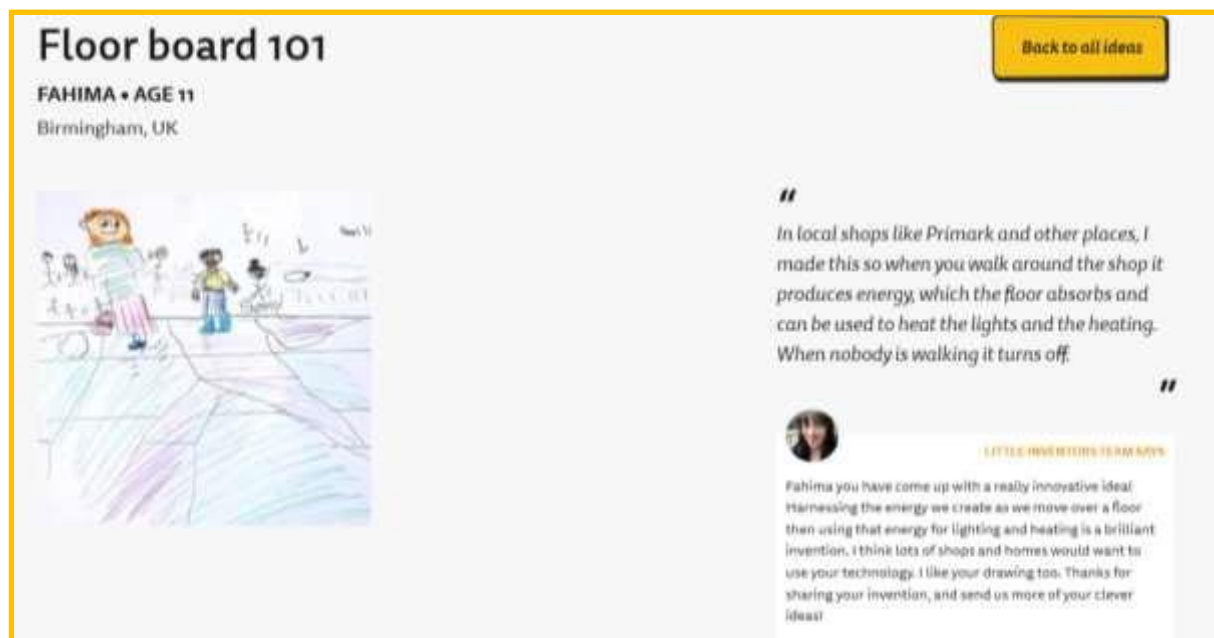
Floor board 101

FAHIMA • AGE 11

Birmingham, UK

Back to all ideas

"

In local shops like Primark and other places, I made this so when you walk around the shop it produces energy, which the floor absorbs and can be used to heat the lights and the heating. When nobody is walking it turns off.

"

LITTLE INVENTORS TEAM SAYS

Fahima you have come up with a really innovative idea! Harnessing the energy we create as we move over a floor then using that energy for lighting and heating is a brilliant invention. I think lots of shops and homes would want to use your technology. I like your drawing too. Thanks for sharing your invention, and send us more of your clever ideas!